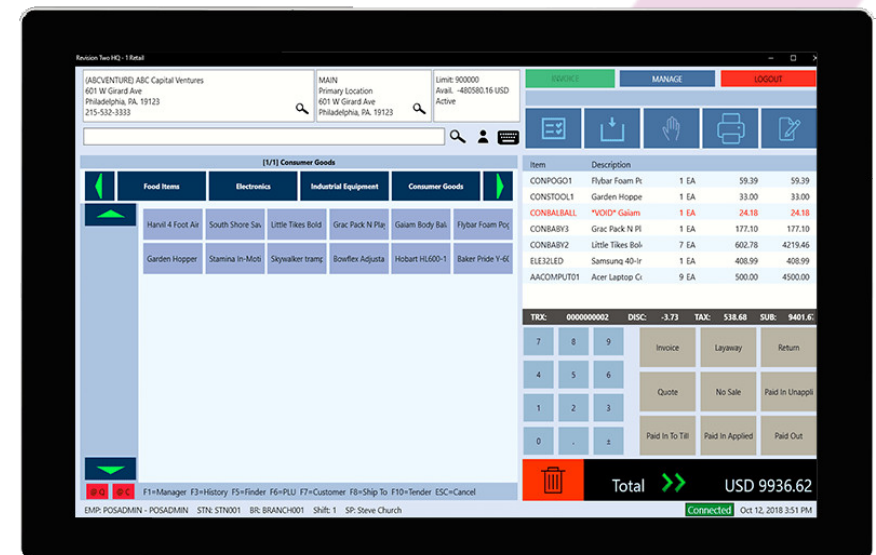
Revision Two HQ - 1 Retail

(ABCVENTURE) ABC Capital Ventures
601 W Girard Ave
Philadelphia, PA. 19123
215-532-3333

MAIN
Primary Location
601 W Girard Ave
Philadelphia, PA. 19123

Limit: 900000
Avail. -480580.16 USD
Active

INVOICE
MANAGE
LOGOUT

[1/1] Consumer Goods

Food Items
Electronics
Industrial Equipment
Consumer Goods

Harvil 4 Foot Air
South Shore Sav
Little Tikes Bold
Grac Pack N Pla
Gaiam Body Bal
Flybar Foam Po
Garden Hopper
Stamina In-Moti
Skywalker tramp
Bowflex Adjusta
Hobart HL600-1
Baker Pride Y-6

| Item | Description | | | | |
|---|---|---|---|---|---|
| CONPOGO1 | Flybar Foam Po | 1 | EA | 59.39 | 59.39 |
| CONSTOOL1 | Garden Hoppe | 1 | EA | 33.00 | 33.00 |
| CONBALBALL | *VOID* Gaiam | 1 | EA | 24.18 | 24.18 |
| CONBABY3 | Grac Pack N Pl | 1 | EA | 177.10 | 177.10 |
| CONBABY2 | Little Tikes Bol | 7 | EA | 602.78 | 4219.46 |
| ELE32LED | Samsung 40 In | 1 | EA | 177.10 | 177.10 |
| AACOMPUT01 | Acer Laptop C | 9 | EA | 500.00 | 4500.00 |

TRX: 0000000002 DISC: -3.73 TAX: 538.68 SUB: 9401.6

7 8 9
4 5 6
1 2 3
0 . ±

Invoice
Layaway
Return
Quote
No Sale
Paid In Unappli
Paid In To Till
Paid In Applied
Paid Out

Total
USD 9936.62

@ Q @ C F1=Manager F3=History F5=Finder F6=PLU F7=Customer F8=Ship To F10=Tender ESC=Cancel

EMP: POSADMIN - POSADMIN STN: STN001 BR: BRANCH001 Shift: 1 SP: Steve Church
Connected Oct 12, 2018 3:51 PM